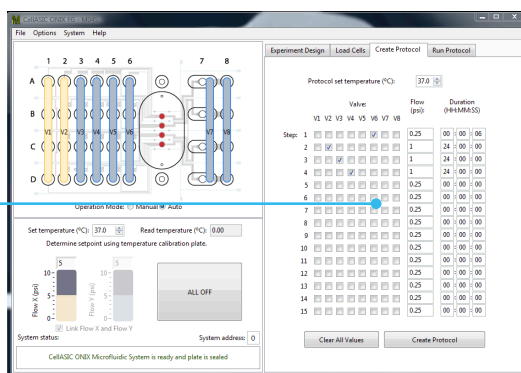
CellASIC ONIX FG - 1.0.45

File Options System Help

1 2 3 4 5 6 7 8

A

B

C

D

V1 V2 V3 V4 V5 V6 V7 V8

Operation Mode: Manual Auto

Set temperature (°C): 37.0 Read temperature (°C): 0.00

Determine setpoint using temperature calibration plate.

5

10

5

0

Flow X (psi)

Flow Y (psi)

ALL OFF

Link Flow X and Flow Y

System status:

System address: 0

CellASIC ONIX Microfluidic System is ready and plate is sealed

Experiment Design | Load Cells | Create Protocol | Run Protocol

Protocol set temperature (°C): 37.0

| | Valve: V1 | V2 | V3 | V4 | V5 | V6 | V7 | V8 | Flow (psi): | Duration (HH:MM:SS) |
|---|---|---|---|---|---|---|---|---|---|---|
| Step: 1 | | | | | | ✓ | | | 0.25 | 00 : 00 : 06 |
| 2 | | ✓ | | | | | | | 1 | 24 : 00 : 00 |
| 3 | | | ✓ | | | | | | 1 | 24 : 00 : 00 |
| 4 | | | | ✓ | | | | | 1 | 24 : 00 : 00 |
| 5 | | | | | | | | | 0.25 | 00 : 00 : 00 |
| 6 | | | | | | | | | 0.25 | 00 : 00 : 00 |
| 7 | | | | | | | | | 0.25 | 00 : 00 : 00 |
| 8 | | | | | | | | | 0.25 | 00 : 00 : 00 |
| 9 | | | | | | | | | 0.25 | 00 : 00 : 00 |
| 10 | | | | | | | | | 0.25 | 00 : 00 : 00 |
| 11 | | | | | | | | | 0.25 | 00 : 00 : 00 |
| 12 | | | | | | | | | 0.25 | 00 : 00 : 00 |
| 13 | | | | | | | | | 0.25 | 00 : 00 : 00 |
| 14 | | | | | | | | | 0.25 | 00 : 00 : 00 |
| 15 | | | | | | | | | 0.25 | 00 : 00 : 00 |

Clear All Values

Create Protocol